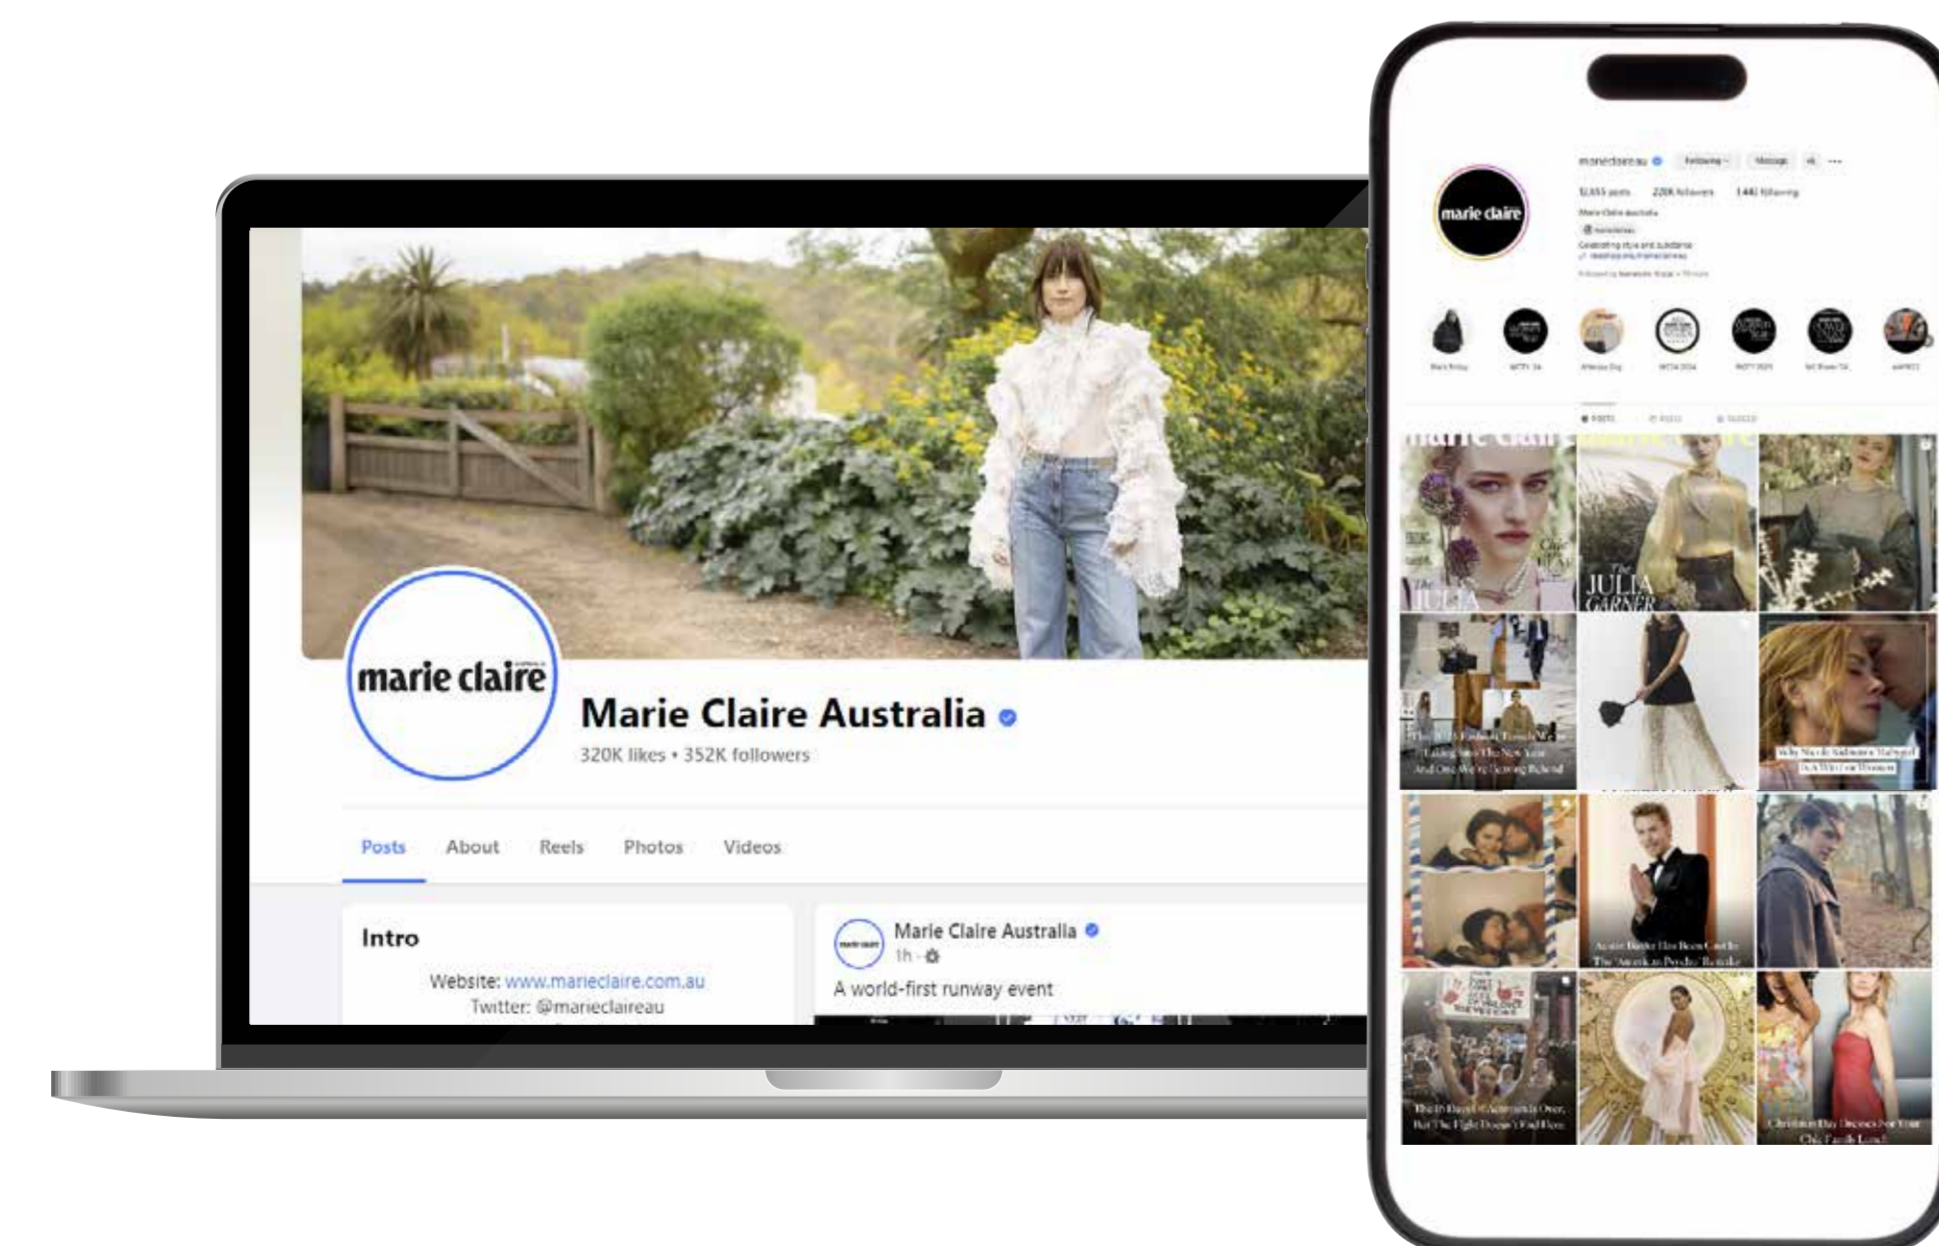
marie claire

Marie Claire Australia

320K likes • 352K followers

Posts About Reels Photos Videos

Intro

Website: www.marieclaire.com.au
Twitter: @marieclaireau

Marie Claire Australia
1h · 

A world-first runway event

marieclaireau Following Message

marie claire

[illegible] posts 220K followers 1,44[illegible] following

Marie Claire Australia

Celebrating style and substance

JULIA GARNER